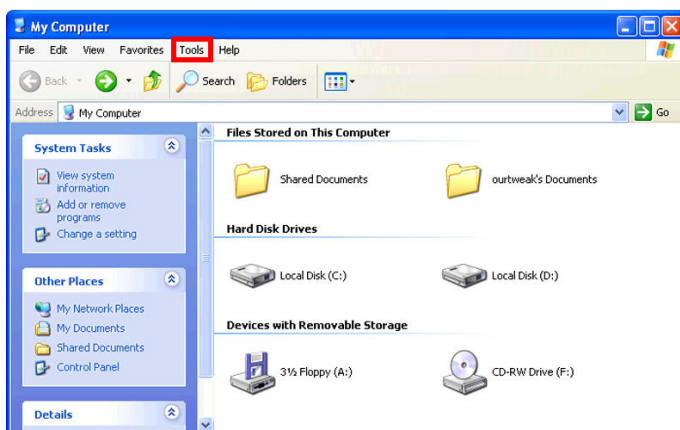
My Computer

File Edit View Favorites Tools Help

Back Search Folders

Address My Computer Go

System Tasks

View system information

Add or remove programs

Change a setting

Other Places

My Network Places

My Documents

Shared Documents

Control Panel

Details

Files Stored on This Computer

Shared Documents

ourtweak's Documents

Hard Disk Drives

Local Disk (C:)

Local Disk (D:)

Devices with Removable Storage

3½ Floppy (A:)

CD-RW Drive (F:)